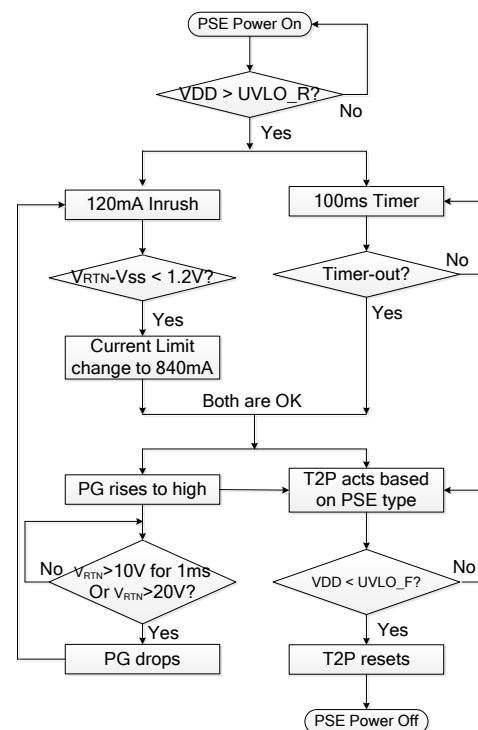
PSE Power On

VDD > UVLO_R?

No

Yes

120mA Inrush

100ms Timer

$V_{RTN}$-Vss < 1.2V?

Timer-out?

No

Yes

Yes

Current Limit change to 840mA

Both are OK

PG rises to high

T2P acts based on PSE type

No

$V_{RTN}$>10V for 1ms Or $V_{RTN}$>20V?

VDD < UVLO_F?

No

Yes

Yes

PG drops

T2P resets

PSE Power Off